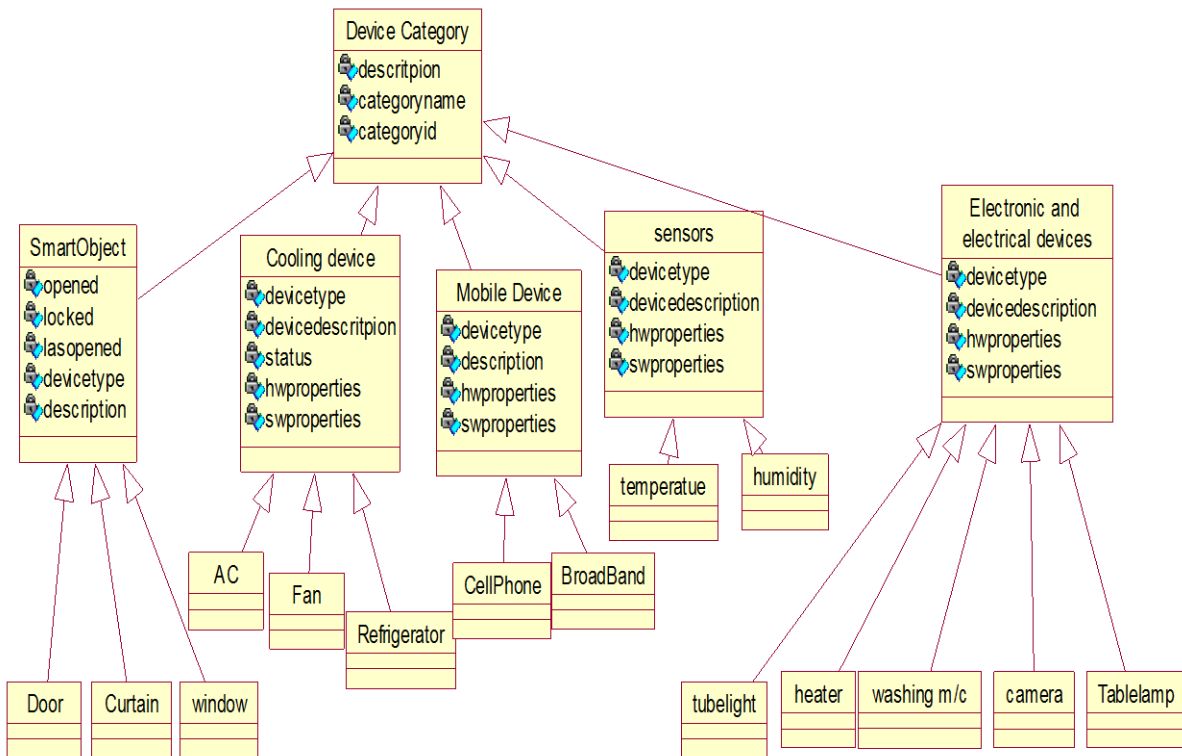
Device Category
descritpion
categoryname
categoryid

SmartObject
opened
locked
lasopened
devicetype
description

Cooling device
devicetype
devicedescritpion
status
hwproperties
swproperties

Mobile Device
devicetype
description
hwproperties
swproperties

sensors
devicetype
devicedescription
hwproperties
swproperties

Electronic and electrical devices
devicetype
devicedescription
hwproperties
swproperties

temperatue

humidity

AC

Fan

Refrigerator

CellPhone

BroadBand

Door

Curtain

window

tubelight

heater

washing m/c

camera

Tablelamp